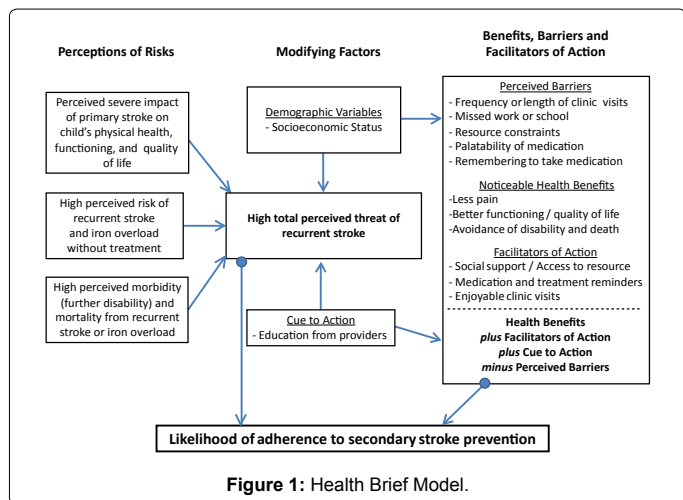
Perceptions of Risks

Modifying Factors

Benefits, Barriers and Facilitators of Action

Perceived severe impact of primary stroke on child's physical health, functioning, and quality of life

High perceived risk of recurrent stroke and iron overload without treatment

High perceived morbidity (further disability) and mortality from recurrent stroke or iron overload

Demographic Variables
- Socioeconomic Status

High total perceived threat of recurrent stroke

Cue to Action
- Education from providers

Perceived Barriers
- Frequency or length of clinic visits
- Missed work or school
- Resource constraints
- Palatability of medication
- Remembering to take medication

Noticeable Health Benefits
-Less pain
-Better functioning / quality of life
-Avoidance of disability and death

Facilitators of Action
- Social support / Access to resource
- Medication and treatment reminders
- Enjoyable clinic visits

Health Benefits
plus Facilitators of Action
plus Cue to Action
minus Perceived Barriers

Likelihood of adherence to secondary stroke prevention

Figure 1: Health Brief Model.